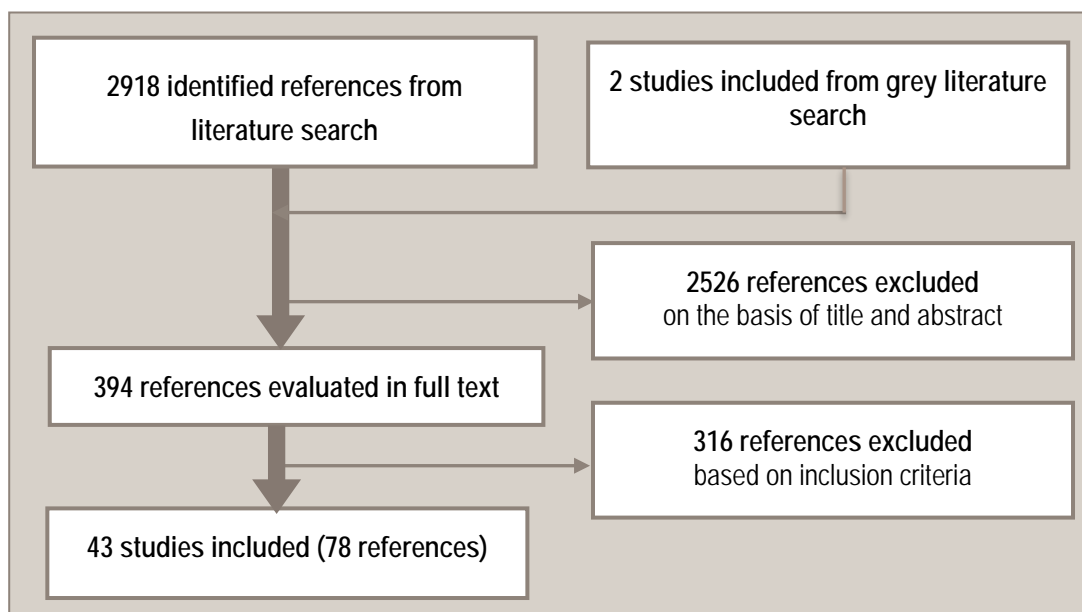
2918 identified references from literature search

2 studies included from grey literature search

2526 references excluded
on the basis of title and abstract

394 references evaluated in full text

316 references excluded
based on inclusion criteria

43 studies included (78 references)